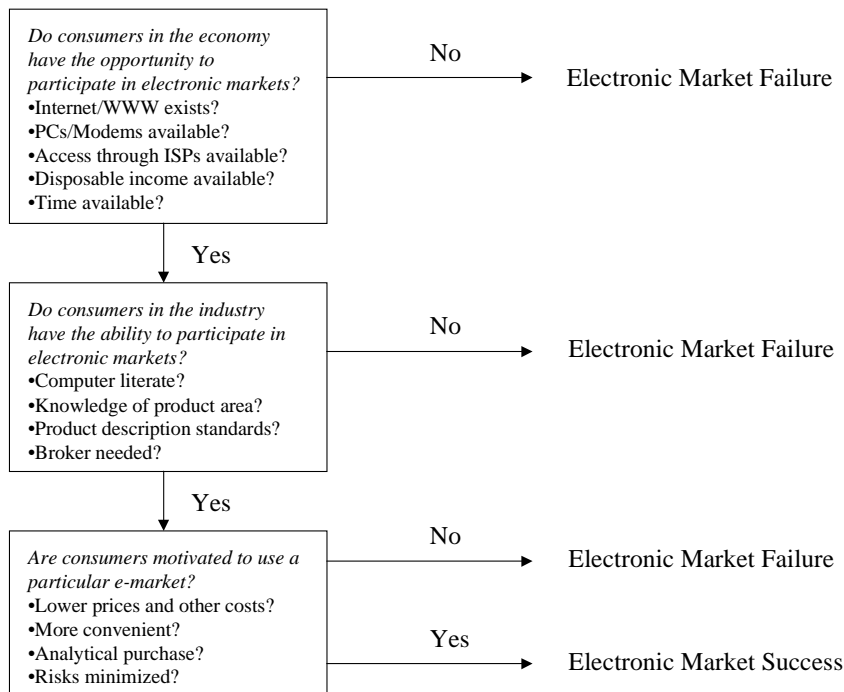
*Do consumers in the economy have the opportunity to participate in electronic markets?*
•Internet/WWW exists?
•PCs/Modems available?
•Access through ISPs available?
•Disposable income available?
•Time available?

No

Electronic Market Failure

Yes

*Do consumers in the industry have the ability to participate in electronic markets?*
•Computer literate?
•Knowledge of product area?
•Product description standards?
•Broker needed?

No

Electronic Market Failure

Yes

*Are consumers motivated to use a particular e-market?*
•Lower prices and other costs?
•More convenient?
•Analytical purchase?
•Risks minimized?

No

Electronic Market Failure

Yes

Electronic Market Success